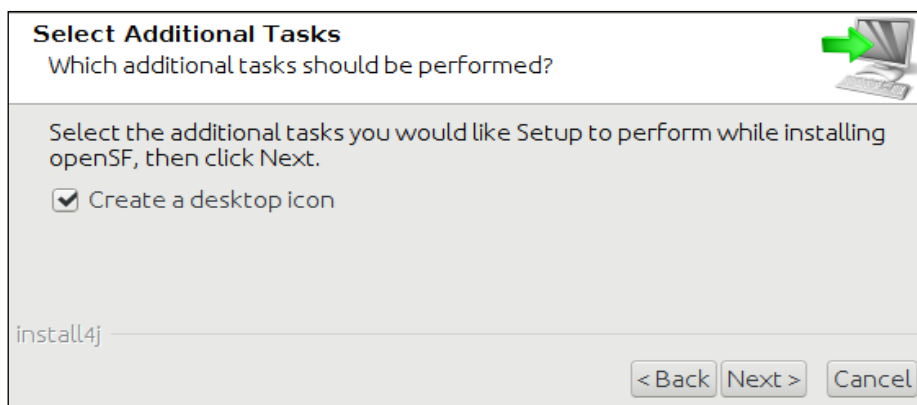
Select Additional Tasks
Which additional tasks should be performed?

Select the additional tasks you would like Setup to perform while installing openSF, then click Next.

Create a desktop icon

install4j

< Back  Next >  Cancel